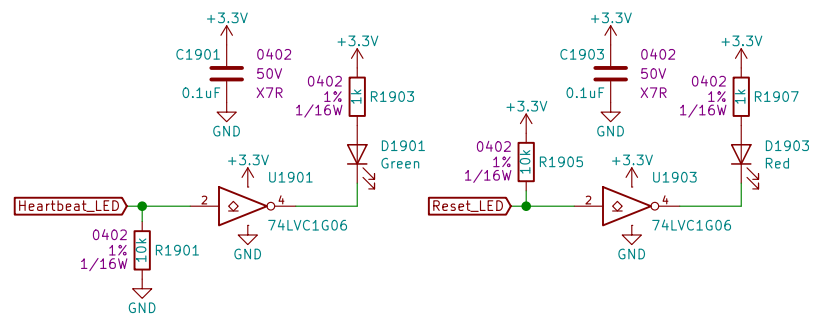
+3.3V
C1901
0402
50V
0.1uF
X7R
GND

+3.3V
0402
1%
1/16W
1k
R1903
D1901
Green

+3.3V
U1901
2
4
74LVC1G06
GND
Heartbeat_LED
0402
1%
1/16W
10k
R1901
GND

+3.3V
C1903
0402
50V
0.1uF
X7R
GND

+3.3V
0402
1%
1/16W
1k
R1907
D1903
Red

+3.3V
0402
1%
1/16W
10k
R1905

+3.3V
U1903
2
4
74LVC1G06
GND
Reset_LED